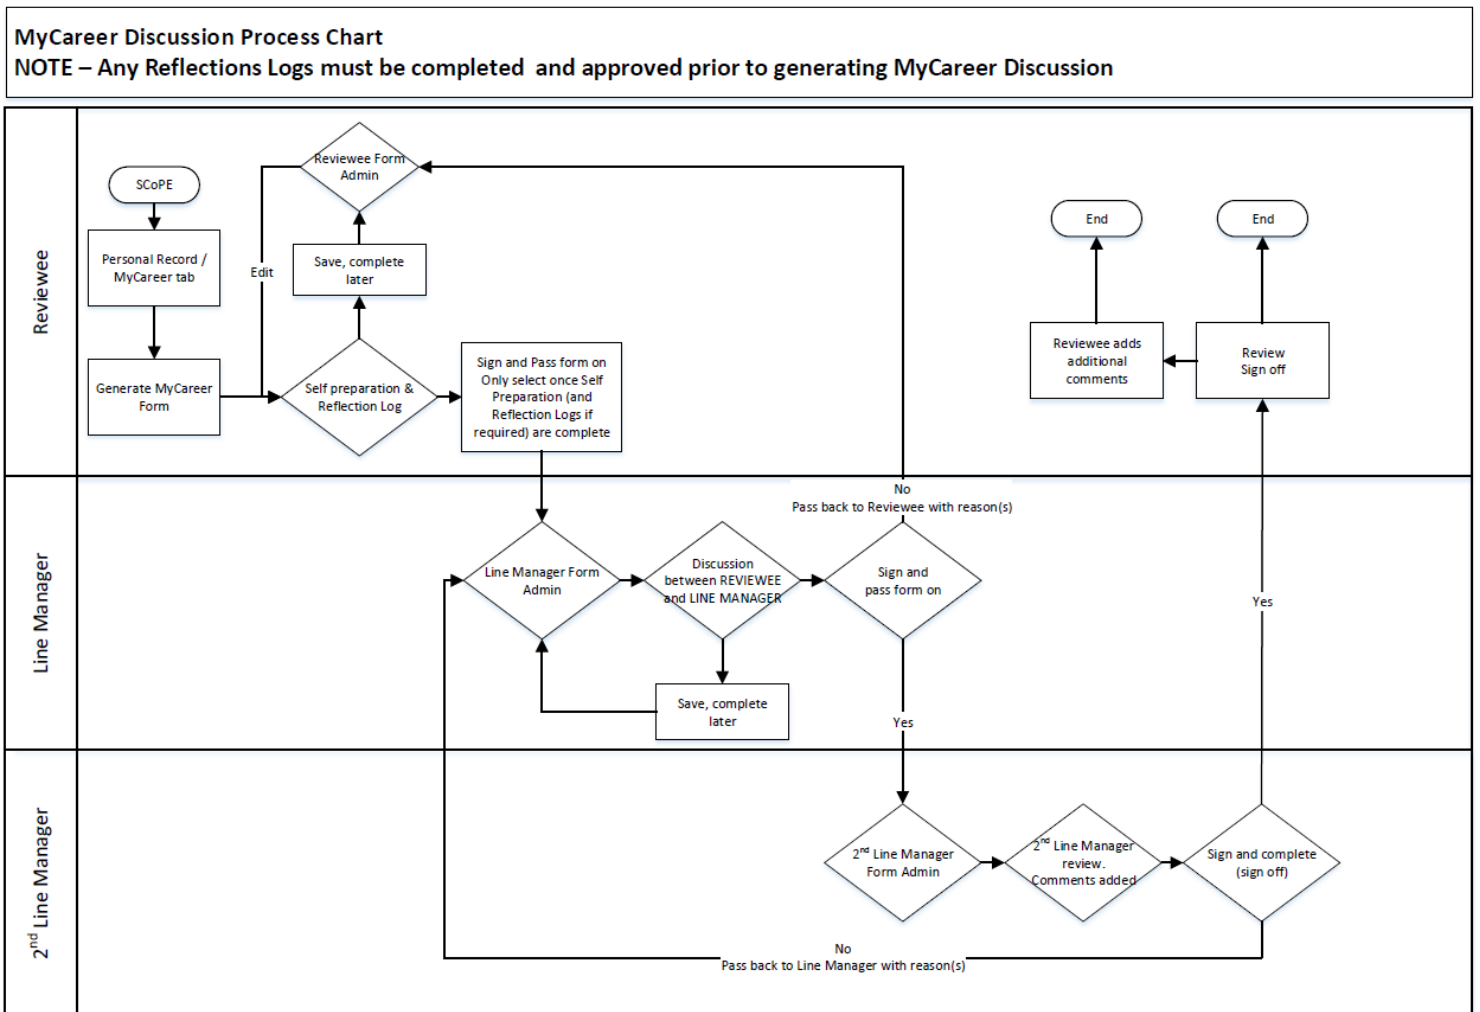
MyCareer Discussion Process Chart
NOTE – Any Reflections Logs must be completed and approved prior to generating MyCareer Discussion

Reviewee

SCoPE

Personal Record / MyCareer tab

Generate MyCareer Form

Edit

Reviewee Form Admin

Save, complete later

Self preparation & Reflection Log

Sign and Pass form on Only select once Self Preparation (and Reflection Logs if required) are complete

End

End

Reviewee adds additional comments

Review Sign off

Line Manager

No
Pass back to Reviewee with reason(s)

Line Manager Form Admin

Discussion between REVIEWEE and LINE MANAGER

Sign and pass form on

Save, complete later

Yes

Yes

$2^{nd}$ Line Manager

$2^{nd}$ Line Manager Form Admin

$2^{nd}$ Line Manager review. Comments added

Sign and complete (sign off)

No
Pass back to Line Manager with reason(s)